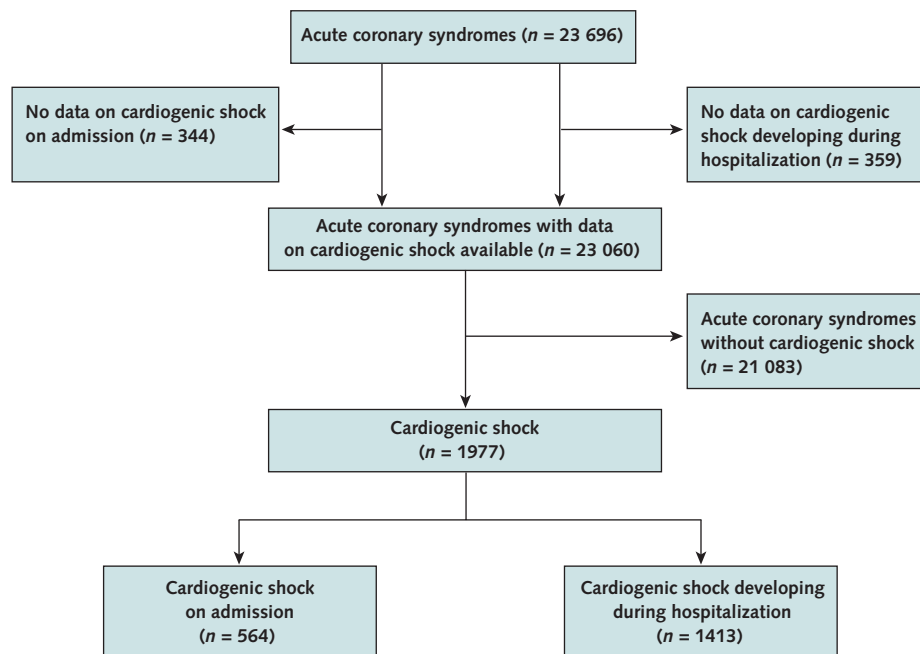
Acute coronary syndromes ($n$ = 23 696)

No data on cardiogenic shock on admission ($n$ = 344)

No data on cardiogenic shock developing during hospitalization ($n$ = 359)

Acute coronary syndromes with data on cardiogenic shock available ($n$ = 23 060)

Acute coronary syndromes without cardiogenic shock ($n$ = 21 083)

Cardiogenic shock ($n$ = 1977)

Cardiogenic shock on admission ($n$ = 564)

Cardiogenic shock developing during hospitalization ($n$ = 1413)